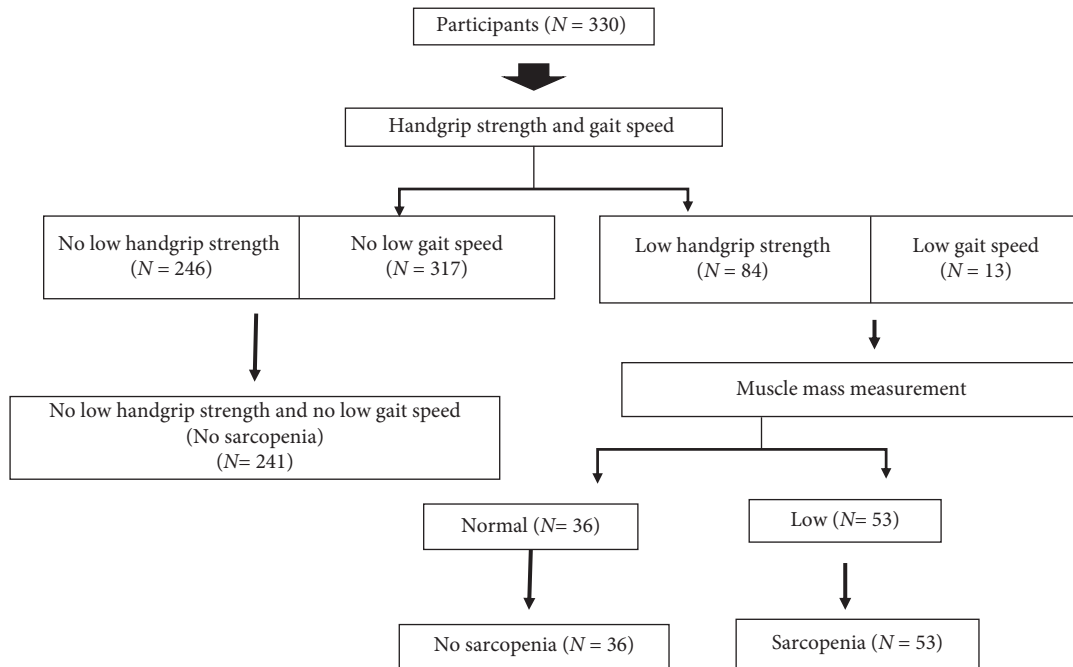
Participants ($N$ = 330)

Handgrip strength and gait speed

No low handgrip strength ($N$ = 246)

No low gait speed ($N$ = 317)

Low handgrip strength ($N$ = 84)

Low gait speed ($N$ = 13)

No low handgrip strength and no low gait speed (No sarcopenia) ($N$= 241)

Muscle mass measurement

Normal ($N$= 36)

Low ($N$= 53)

No sarcopenia ($N$ = 36)

Sarcopenia ($N$ = 53)